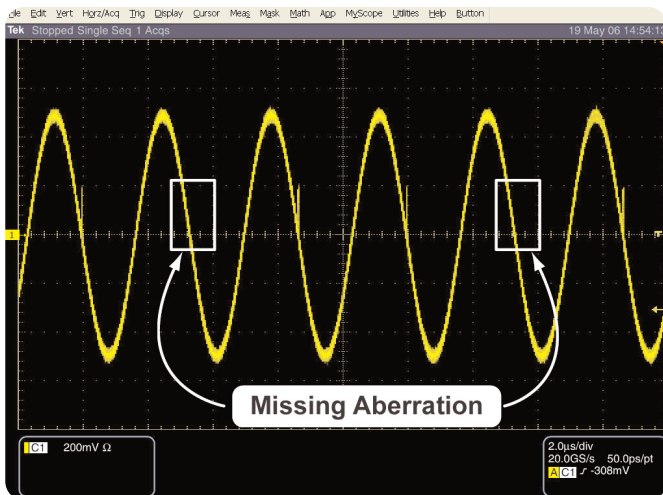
le Edit Vert Horz/Acq Trig Display Cursor Meas Mask Math App MyScope Utilities Help Button

Tek Stopped Single Seq 1 Acqs 19 May 06 14:54:1

1

Missing Aberration

C1 200mV Ω

2.0µs/div
20.0GS/s 50.0ps/pt
A C1 ʃ -308mV